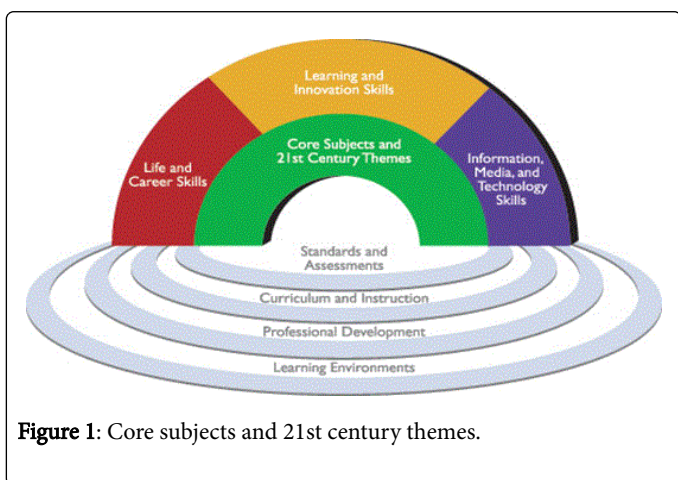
Learning and Innovation Skills

Life and Career Skills

Core Subjects and 21st Century Themes

Information, Media, and Technology Skills

Standards and Assessments

Curriculum and Instruction

Professional Development

Learning Environments

Figure 1: Core subjects and 21st century themes.